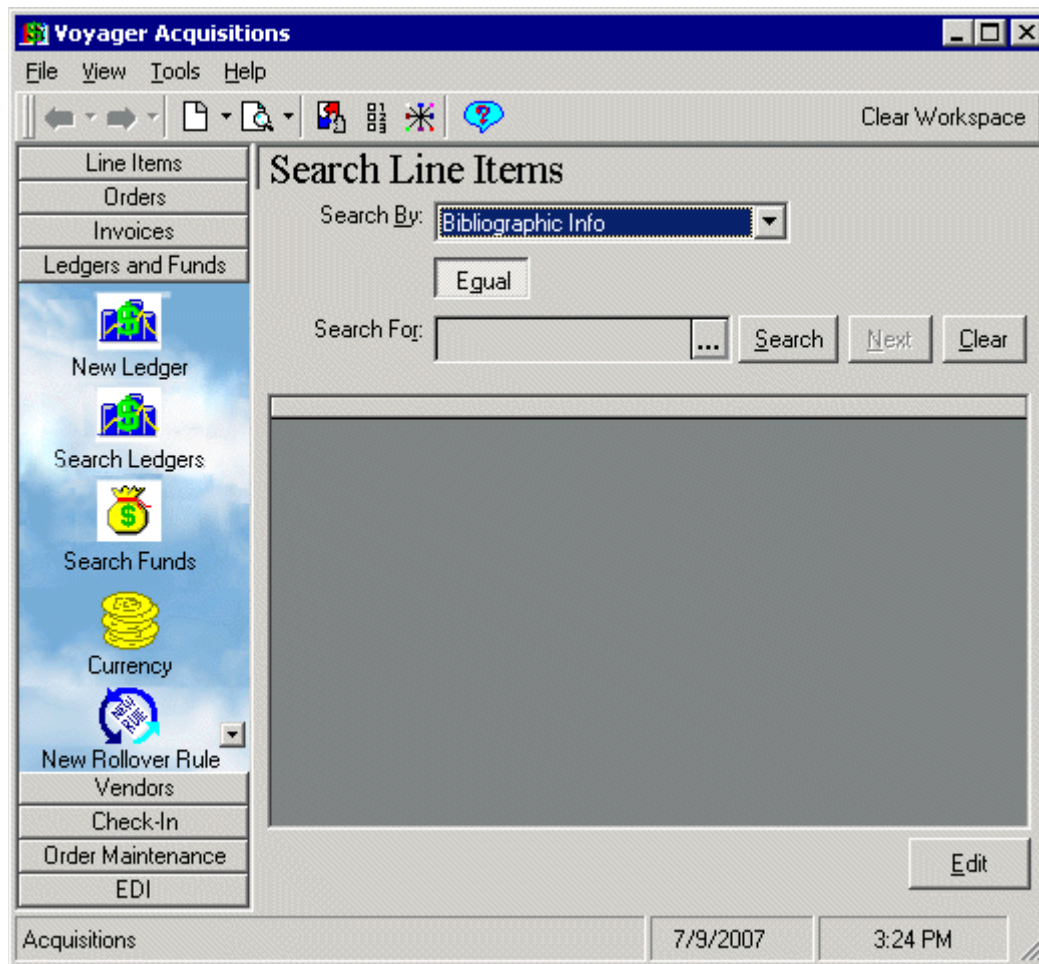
Voyager Acquisitions

File View Tools Help

Clear Workspace

Line Items
Orders
Invoices
Ledgers and Funds

New Ledger
Search Ledgers
Search Funds
Currency
New Rollover Rule

Vendors
Check-In
Order Maintenance
EDI

Search Line Items

Search By: Bibliographic Info

Equal

Search For: ... Search Next Clear

Edit

Acquisitions 7/9/2007 3:24 PM